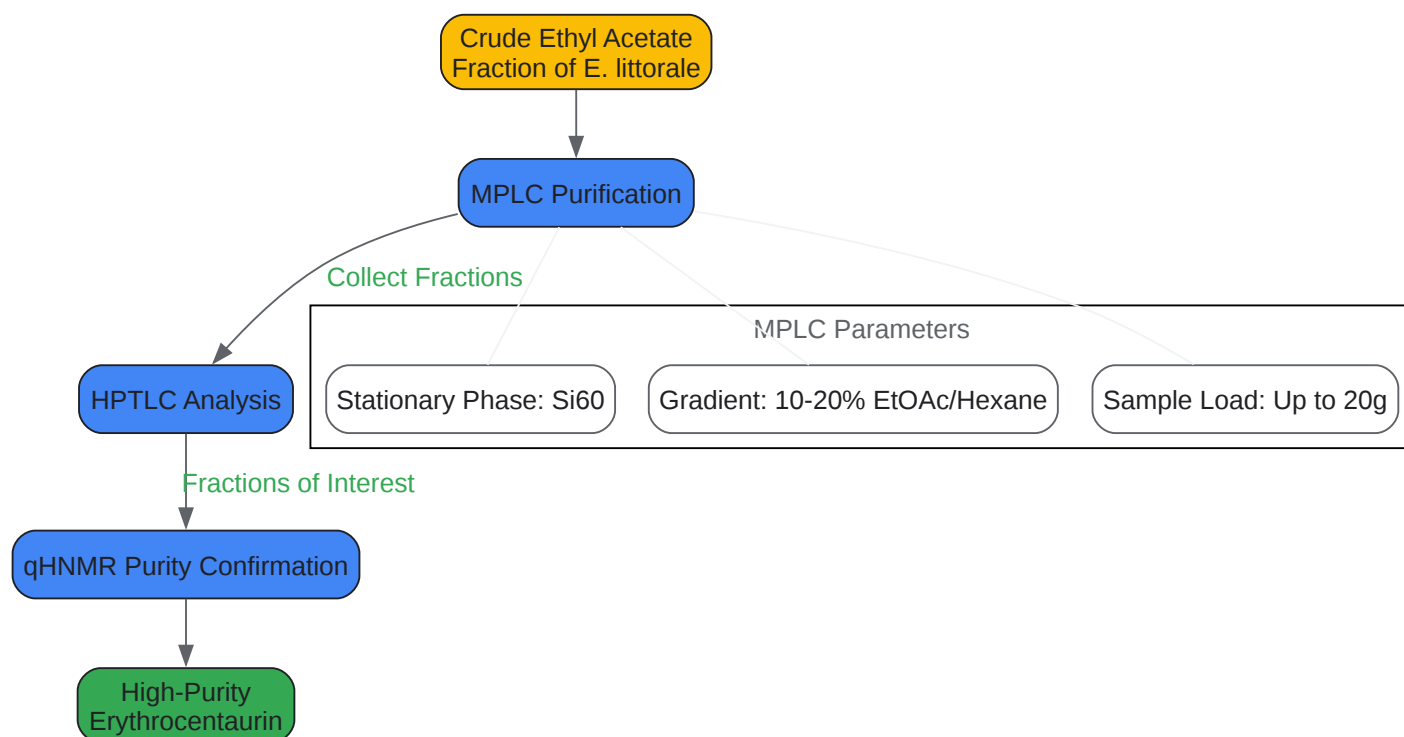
Crude Ethyl Acetate Fraction of E. littorale

MPLC Purification

Collect Fractions

MPLC Parameters

Stationary Phase: Si60

Gradient: 10-20% EtOAc/Hexane

Sample Load: Up to 20g

HPTLC Analysis

Fractions of Interest

qHNMR Purity Confirmation

High-Purity Erythrocentaurin